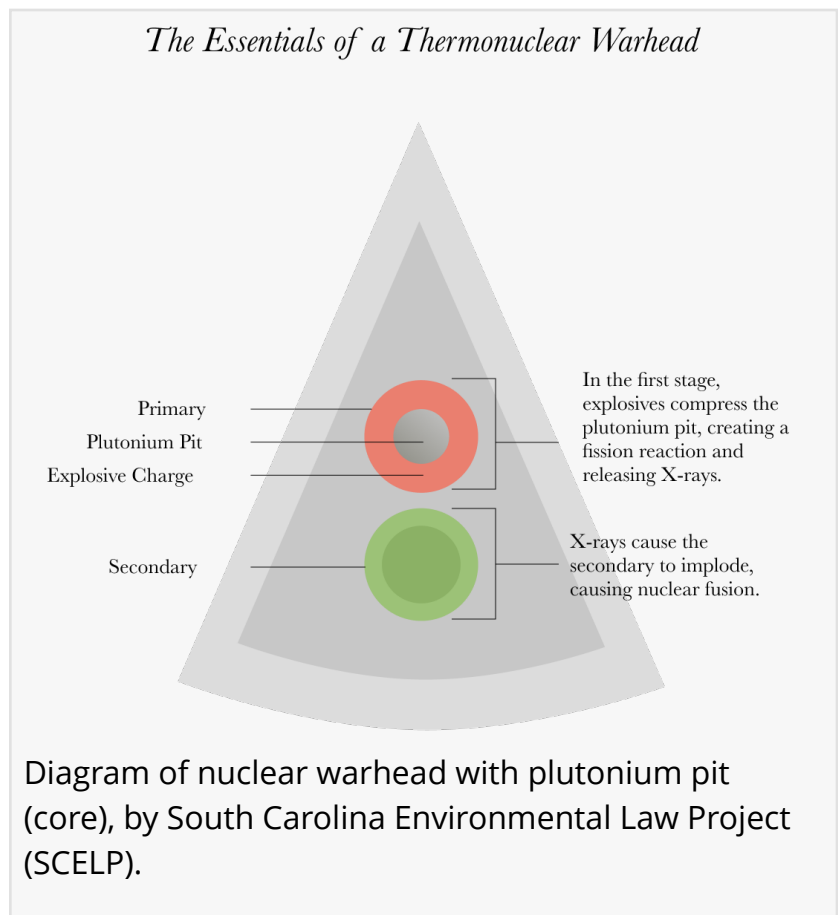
The Essentials of a Thermonuclear Warhead

Primary
Plutonium Pit
Explosive Charge

In the first stage, explosives compress the plutonium pit, creating a fission reaction and releasing X-rays.

Secondary

X-rays cause the secondary to implode, causing nuclear fusion.

Diagram of nuclear warhead with plutonium pit (core), by South Carolina Environmental Law Project (SCELP).